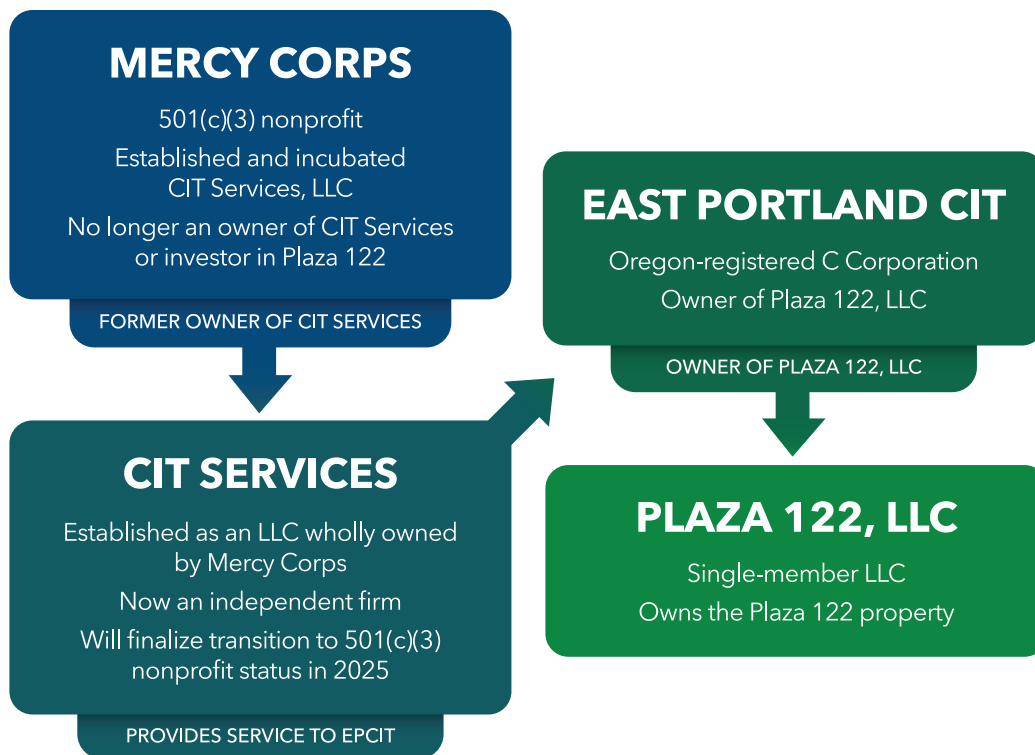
MERCY CORPS

501(c)(3) nonprofit

Established and incubated CIT Services, LLC

No longer an owner of CIT Services or investor in Plaza 122

FORMER OWNER OF CIT SERVICES

CIT SERVICES

Established as an LLC wholly owned by Mercy Corps

Now an independent firm

Will finalize transition to 501(c)(3) nonprofit status in 2025

PROVIDES SERVICE TO EPCIT

EAST PORTLAND CIT

Oregon-registered C Corporation

Owner of Plaza 122, LLC

OWNER OF PLAZA 122, LLC

PLAZA 122, LLC

Single-member LLC

Owns the Plaza 122 property